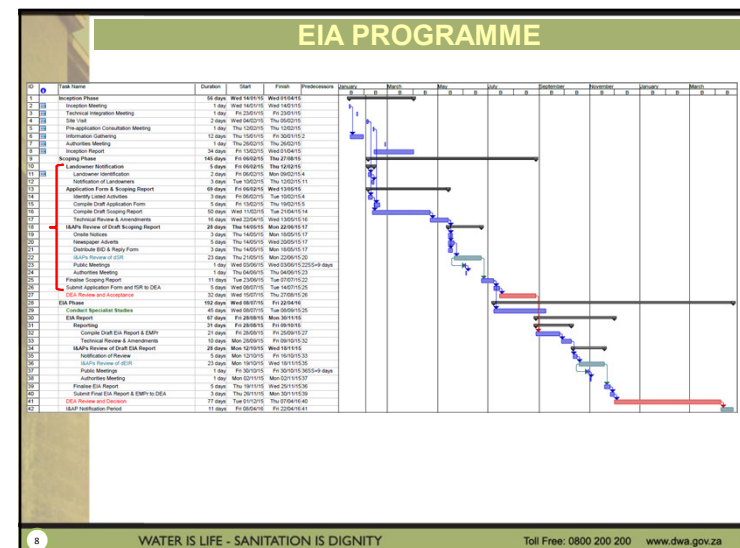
EIA PROGRAMME

| ID | Task Name | Duration | Start | Finish | Predecessors |
|---|---|---|---|---|---|
| 1 | Inception Phase | 56 days | Wed 14/01/15 | Wed 01/04/15 | |
| 2 | Inception Meeting | 1 day | Wed 14/01/15 | Wed 14/01/15 | |
| 3 | Technical Integration Meeting | 1 day | Fri 23/01/15 | Fri 23/01/15 | |
| 4 | Site Visit | 2 days | Wed 04/02/15 | Thu 05/02/15 | |
| 5 | Pre-application Consultation Meeting | 1 day | Thu 12/02/15 | Thu 12/02/15 | |
| 6 | Information Gathering | 12 days | Thu 15/01/15 | Fri 30/01/15 | 2 |
| 7 | Authorities Meeting | 1 day | Thu 26/02/15 | Thu 26/02/15 | |
| 8 | Inception Report | 34 days | Fri 13/02/15 | Wed 01/04/15 | |
| 9 | Scoping Phase | 145 days | Fri 06/02/15 | Thu 27/08/15 | |
| 10 | Landowner Notification | 5 days | Fri 06/02/15 | Thu 12/02/15 | |
| 11 | Landowner Identification | 2 days | Fri 06/02/15 | Mon 09/02/15 | 4 |
| 12 | Notification of Landowners | 3 days | Tue 10/02/15 | Thu 12/02/15 | 11 |
| 13 | Application Form & Scoping Report | 69 days | Fri 06/02/15 | Wed 13/05/15 | |
| 14 | Identify Listed Activities | 3 days | Fri 06/02/15 | Tue 10/02/15 | 4 |
| 15 | Compile Draft Application Form | 5 days | Fri 13/02/15 | Thu 19/02/15 | 5 |
| 16 | Compile Draft Scoping Report | 50 days | Wed 11/02/15 | Tue 21/04/15 | 14 |
| 17 | Technical Review & Amendments | 16 days | Wed 22/04/15 | Wed 13/05/15 | 16 |
| 18 | I&APs Review of Draft Scoping Report | 28 days | Thu 14/05/15 | Mon 22/06/15 | 17 |
| 19 | Onsite Notices | 3 days | Thu 14/05/15 | Mon 18/05/15 | 17 |
| 20 | Newspaper Adverts | 5 days | Thu 14/05/15 | Wed 20/05/15 | 17 |
| 21 | Distribute BID & Reply Form | 3 days | Thu 14/05/15 | Mon 18/05/15 | 17 |
| 22 | I&APs Review of dSR | 23 days | Thu 21/05/15 | Mon 22/06/15 | 20 |
| 23 | Public Meetings | 1 day | Wed 03/06/15 | Wed 03/06/15 | 22SS+9 days |
| 24 | Authorities Meeting | 1 day | Thu 04/06/15 | Thu 04/06/15 | 23 |
| 25 | Finalise Scoping Report | 11 days | Tue 23/06/15 | Tue 07/07/15 | 22 |
| 26 | Submit Application Form and fSR to DEA | 5 days | Wed 08/07/15 | Tue 14/07/15 | 25 |
| 27 | DEA Review and Acceptance | 32 days | Wed 15/07/15 | Thu 27/08/15 | 26 |
| 28 | EIA Phase | 192 days | Wed 08/07/15 | Fri 22/04/16 | |
| 29 | Conduct Specialist Studies | 45 days | Wed 08/07/15 | Tue 08/09/15 | 25 |
| 30 | EIA Report | 67 days | Fri 28/08/15 | Mon 30/11/15 | |
| 31 | Reporting | 31 days | Fri 28/08/15 | Fri 09/10/15 | |
| 32 | Compile Draft EIA Report & EMPr | 21 days | Fri 28/08/15 | Fri 25/09/15 | 27 |
| 33 | Technical Review & Amendments | 10 days | Mon 28/09/15 | Fri 09/10/15 | 32 |
| 34 | I&APs Review of Draft EIA Report | 26 days | Mon 12/10/15 | Wed 18/11/15 | |
| 35 | Notification of Review | 5 days | Mon 12/10/15 | Fri 16/10/15 | 33 |
| 36 | I&APs Review of dEIR | 23 days | Mon 19/10/15 | Wed 18/11/15 | 35 |
| 37 | Public Meetings | 1 day | Fri 30/10/15 | Fri 30/10/15 | 36SS+9 days |
| 38 | Authorities Meeting | 1 day | Mon 02/11/15 | Mon 02/11/15 | 37 |
| 39 | Finalise EIA Report | 5 days | Thu 19/11/15 | Wed 25/11/15 | 36 |
| 40 | Submit Final EIA Report & EMPr to DEA | 3 days | Thu 26/11/15 | Mon 30/11/15 | 39 |
| 41 | DEA Review and Decision | 77 days | Tue 01/12/15 | Thu 07/04/16 | 40 |
| 42 | I&AP Notification Period | 11 days | Fri 08/04/16 | Fri 22/04/16 | 41 |

January March May July September November January March

8

WATER IS LIFE - SANITATION IS DIGNITY

Toll Free: 0800 200 200 www.dwa.gov.za